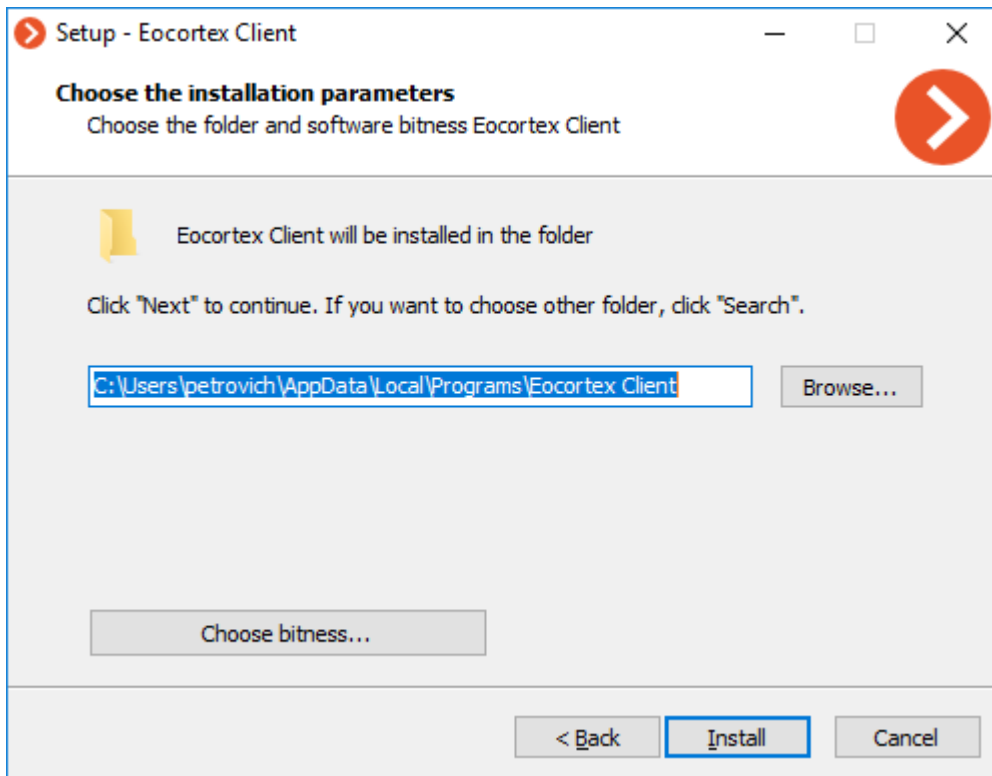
Setup - Eocortex Client

Choose the installation parameters
Choose the folder and software bitness Eocortex Client

Eocortex Client will be installed in the folder

Click "Next" to continue. If you want to choose other folder, click "Search".

C:\Users\petrovich\AppData\Local\Programs\Eocortex Client

Browse...

Choose bitness...

< Back

Install

Cancel